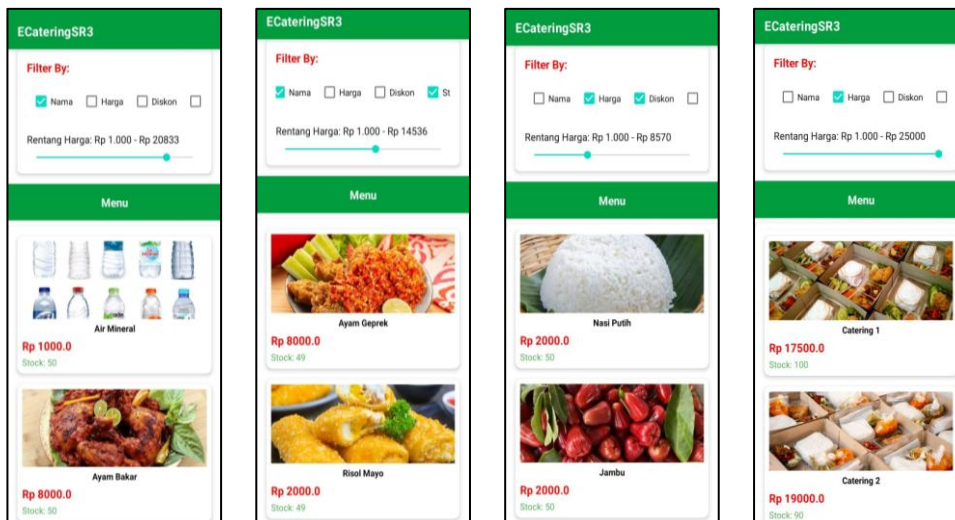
ECateringSR3

Filter By:

Nama Harga Diskon

Rentang Harga: Rp 1.000 - Rp 20833

Menu

Air Mineral

Rp 1000.0

Stock: 50

Ayam Bakar

Rp 8000.0

Stock: 50

ECateringSR3

Filter By:

Nama Harga Diskon St

Rentang Harga: Rp 1.000 - Rp 14536

Menu

Ayam Geprek

Rp 8000.0

Stock: 49

Risol Mayo

Rp 2000.0

Stock: 49

ECateringSR3

Filter By:

Nama Harga Diskon

Rentang Harga: Rp 1.000 - Rp 8570

Menu

Nasi Putih

Rp 2000.0

Stock: 50

Jambu

Rp 2000.0

Stock: 50

ECateringSR3

Filter By:

Nama Harga Diskon

Rentang Harga: Rp 1.000 - Rp 25000

Menu

Catering 1

Rp 17500.0

Stock: 100

Catering 2

Rp 19000.0

Stock: 90